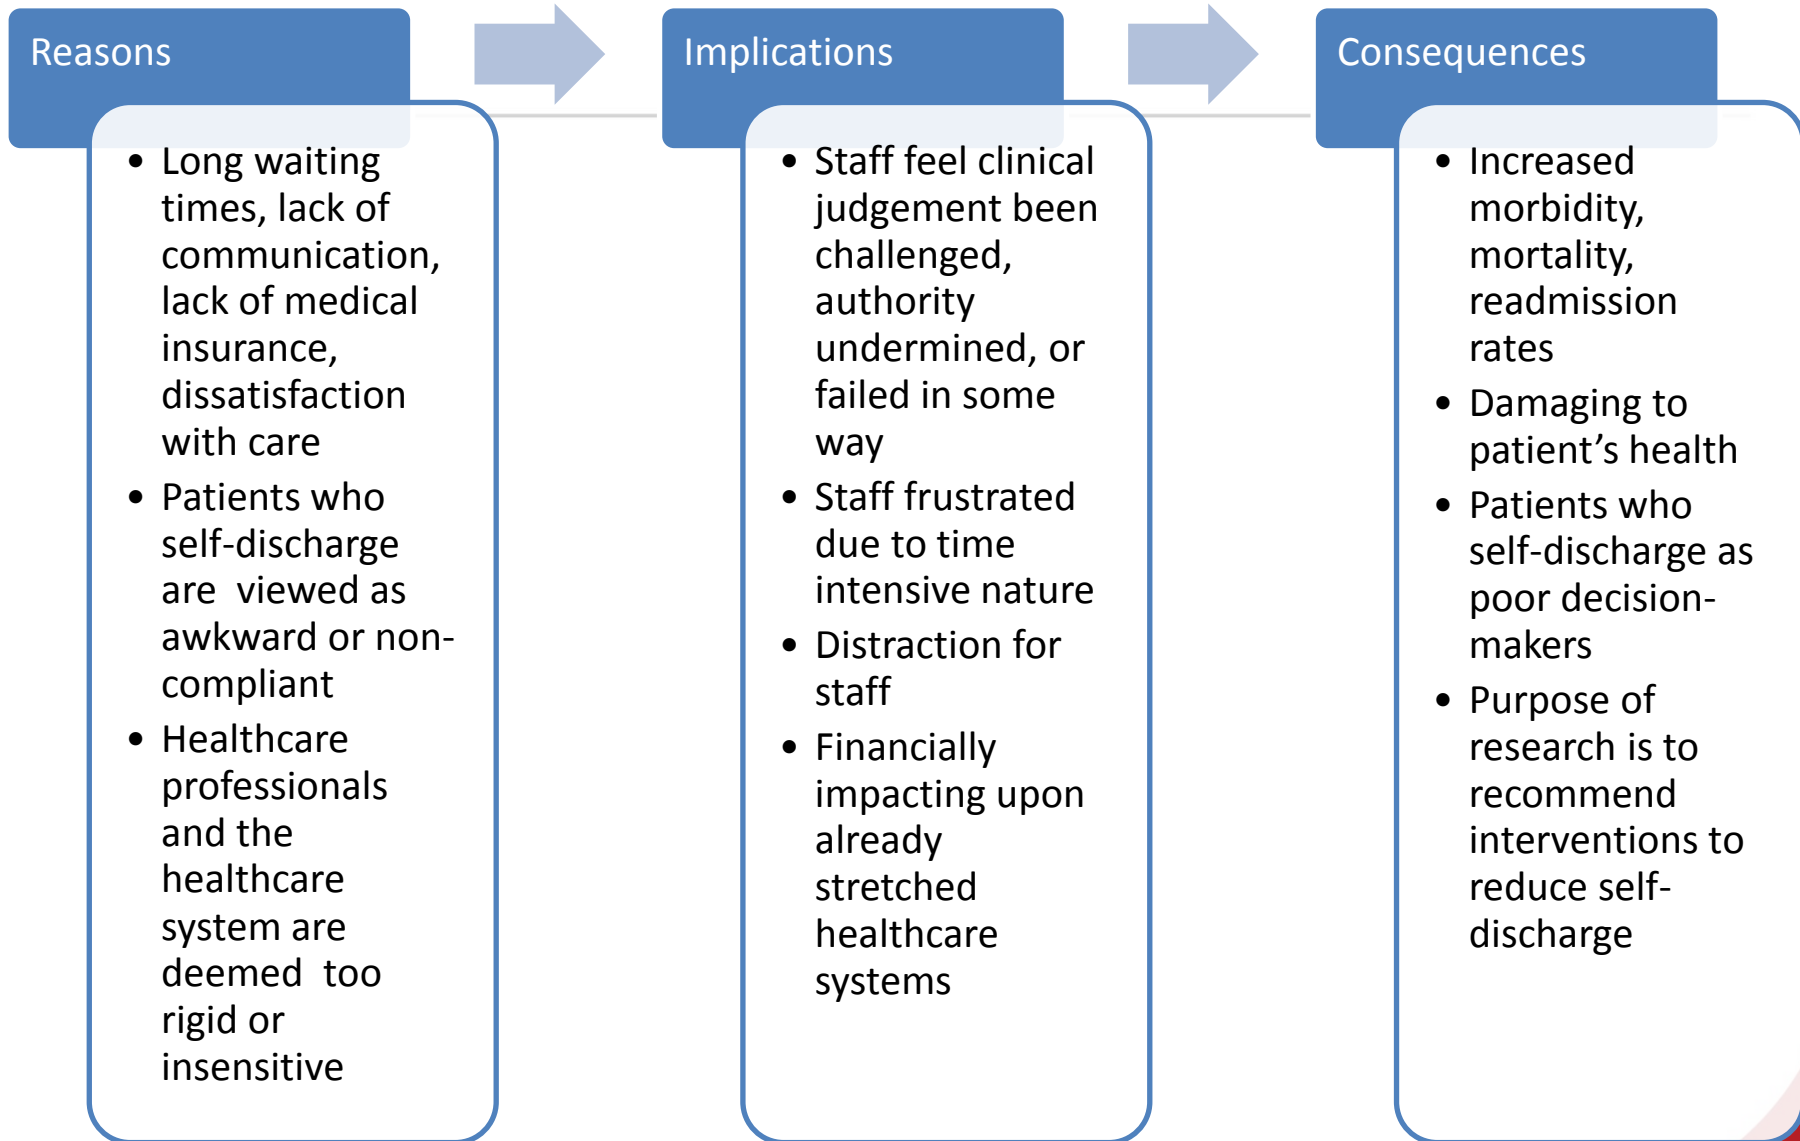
Reasons

- Long waiting times, lack of communication, lack of medical insurance, dissatisfaction with care
- Patients who self-discharge are viewed as awkward or non-compliant
- Healthcare professionals and the healthcare system are deemed too rigid or insensitive

Implications

- Staff feel clinical judgement been challenged, authority undermined, or failed in some way
- Staff frustrated due to time intensive nature
- Distraction for staff
- Financially impacting upon already stretched healthcare systems

Consequences

- Increased morbidity, mortality, readmission rates
- Damaging to patient's health
- Patients who self-discharge as poor decision-makers
- Purpose of research is to recommend interventions to reduce self-discharge